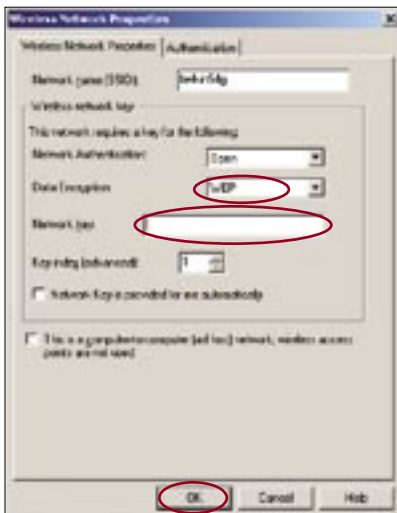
Wireless Network Properties

Wireless Network Properties | Authentication

Network name (SSID): belkin54g

Wireless network key

This network requires a key for the following:

Network Authentication: Open

Data Encryption: WEP

Network key:

Key index (advanced): 1

Network Key is provided for me automatically

This is a computer-to-computer (ad hoc) network; wireless access points are not used

OK Cancel Help